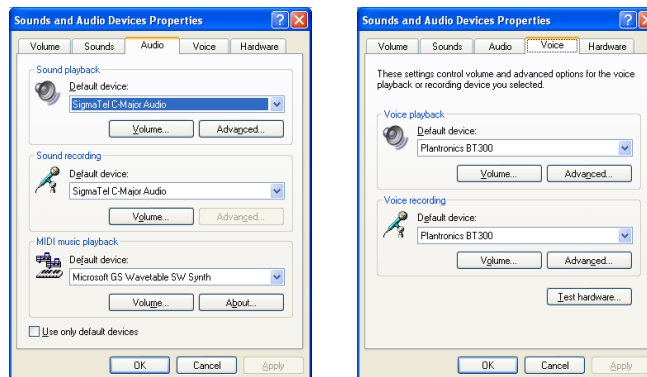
Sounds and Audio Devices Properties

Volume | Sounds | Audio | Voice | Hardware

Sound playback
Default device:
SigmaTel C-Major Audio
Volume... | Advanced...

Sound recording
Default device:
SigmaTel C-Major Audio
Volume... | Advanced...

MIDI music playback
Default device:
Microsoft GS Wavetable SW Synth
Volume... | About...

Use only default devices

OK | Cancel | Apply

Sounds and Audio Devices Properties

Volume | Sounds | Audio | Voice | Hardware

These settings control volume and advanced options for the voice playback or recording device you selected.

Voice playback
Default device:
Plantronics BT300
Volume... | Advanced...

Voice recording
Default device:
Plantronics BT300
Volume... | Advanced...

Test hardware...

OK | Cancel | Apply